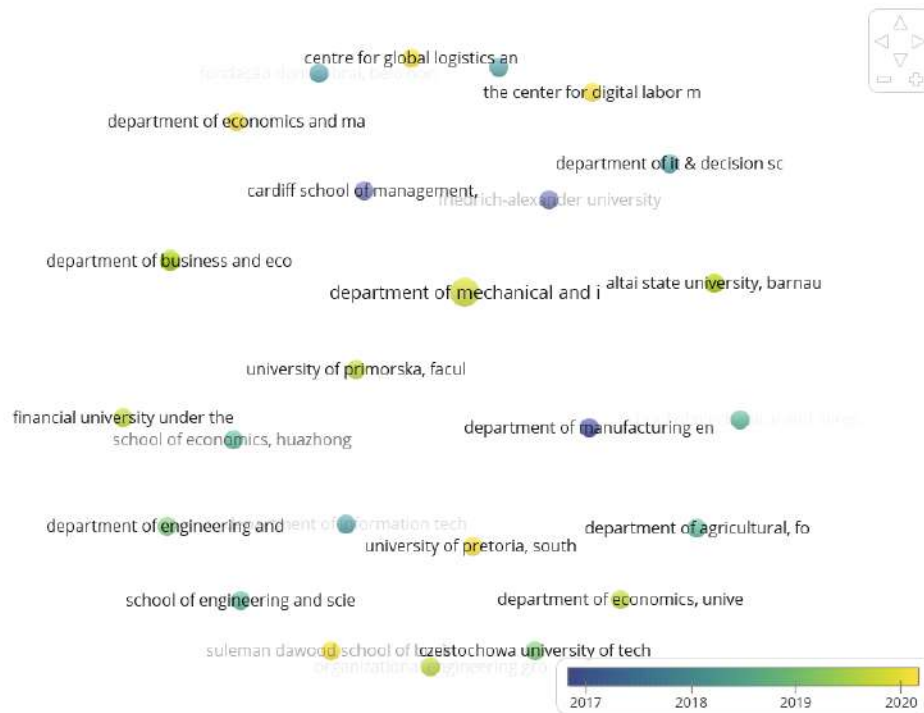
centre for global logistics an

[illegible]

the center for digital labor m

department of economics and ma

department of it & decision sc

cardiff school of management,

friedrich-alexander university

department of business and eco

department of mechanical and i

altai state university, barnau

university of primorska, facul

financial university under the

school of economics, huazhong

department of manufacturing en

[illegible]

department of engineering and

department of information tech

department of agricultural, fo

university of pretoria, south

school of engineering and scie

department of economics, unive

suleman dawood school of b

czestochowa university of tech

organizational engineering gro

2017

2018

2019

2020